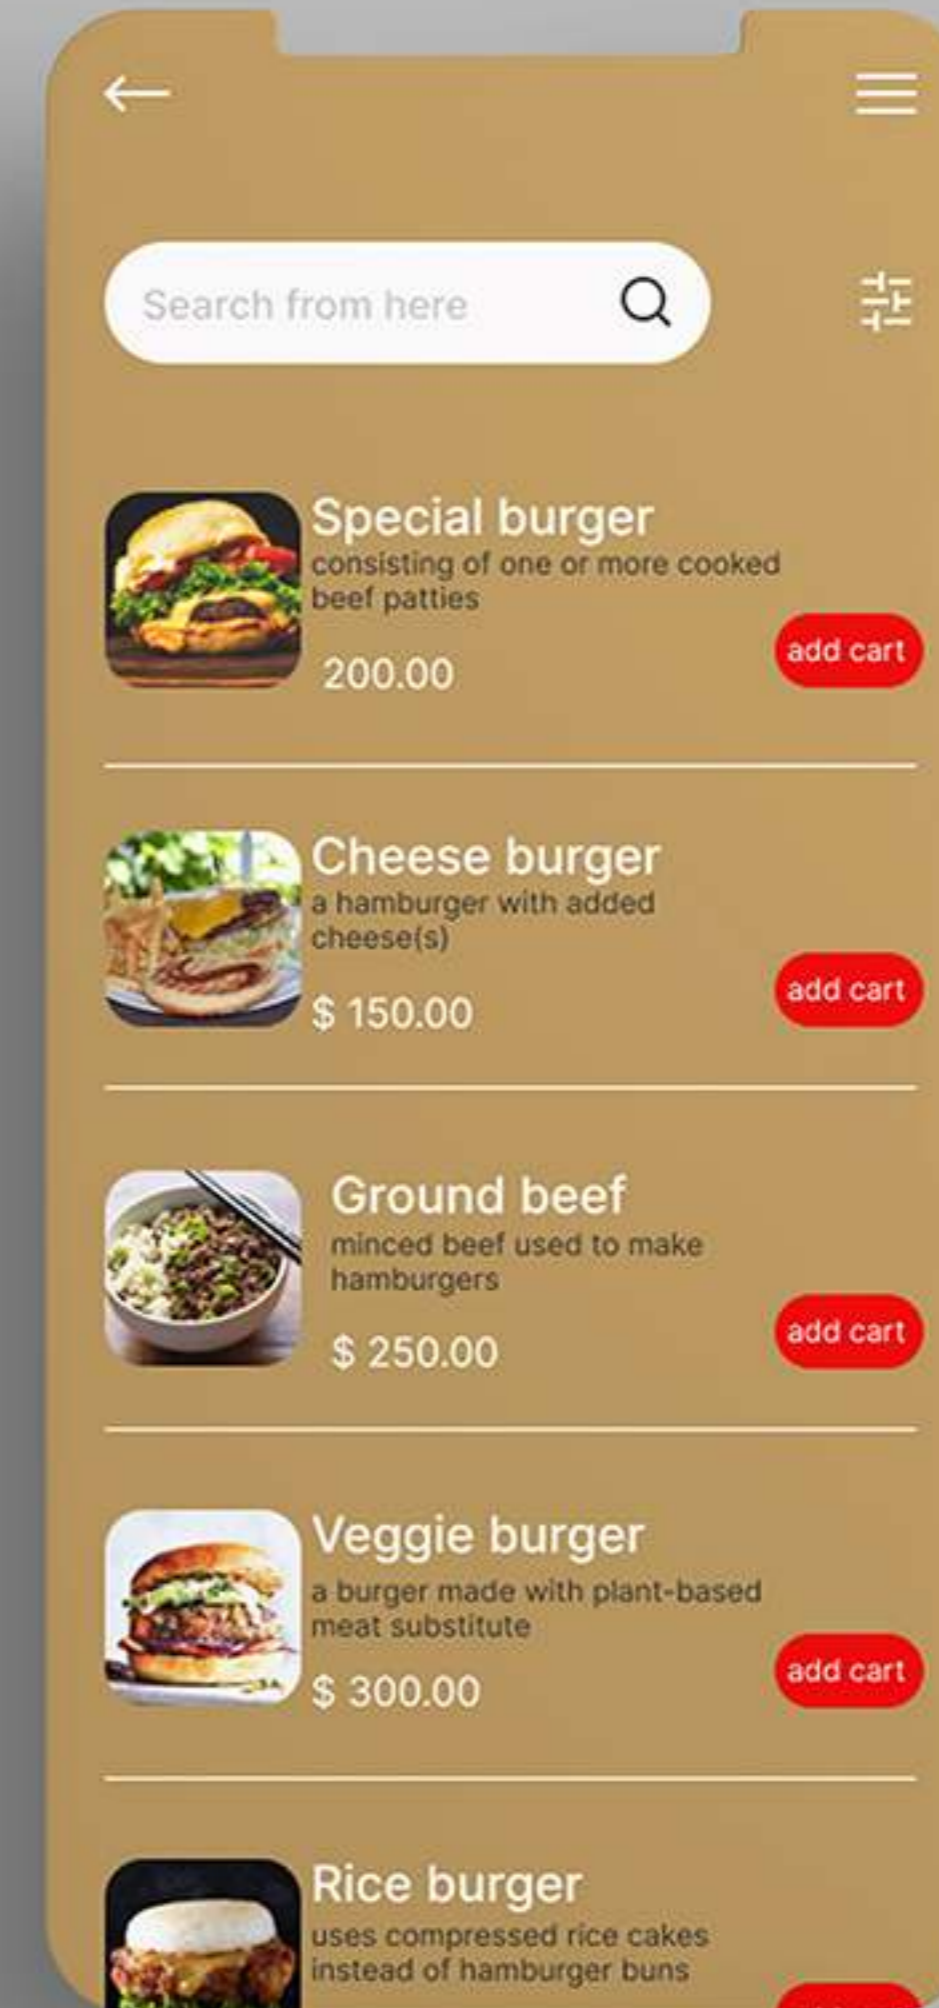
Search from here

Special burger
consisting of one or more cooked beef patties
200.00
add cart

Cheese burger
a hamburger with added cheese(s)
$ 150.00
add cart

Ground beef
minced beef used to make hamburgers
$ 250.00
add cart

Veggie burger
a burger made with plant-based meat substitute
$ 300.00
add cart

Rice burger
uses compressed rice cakes instead of hamburger buns